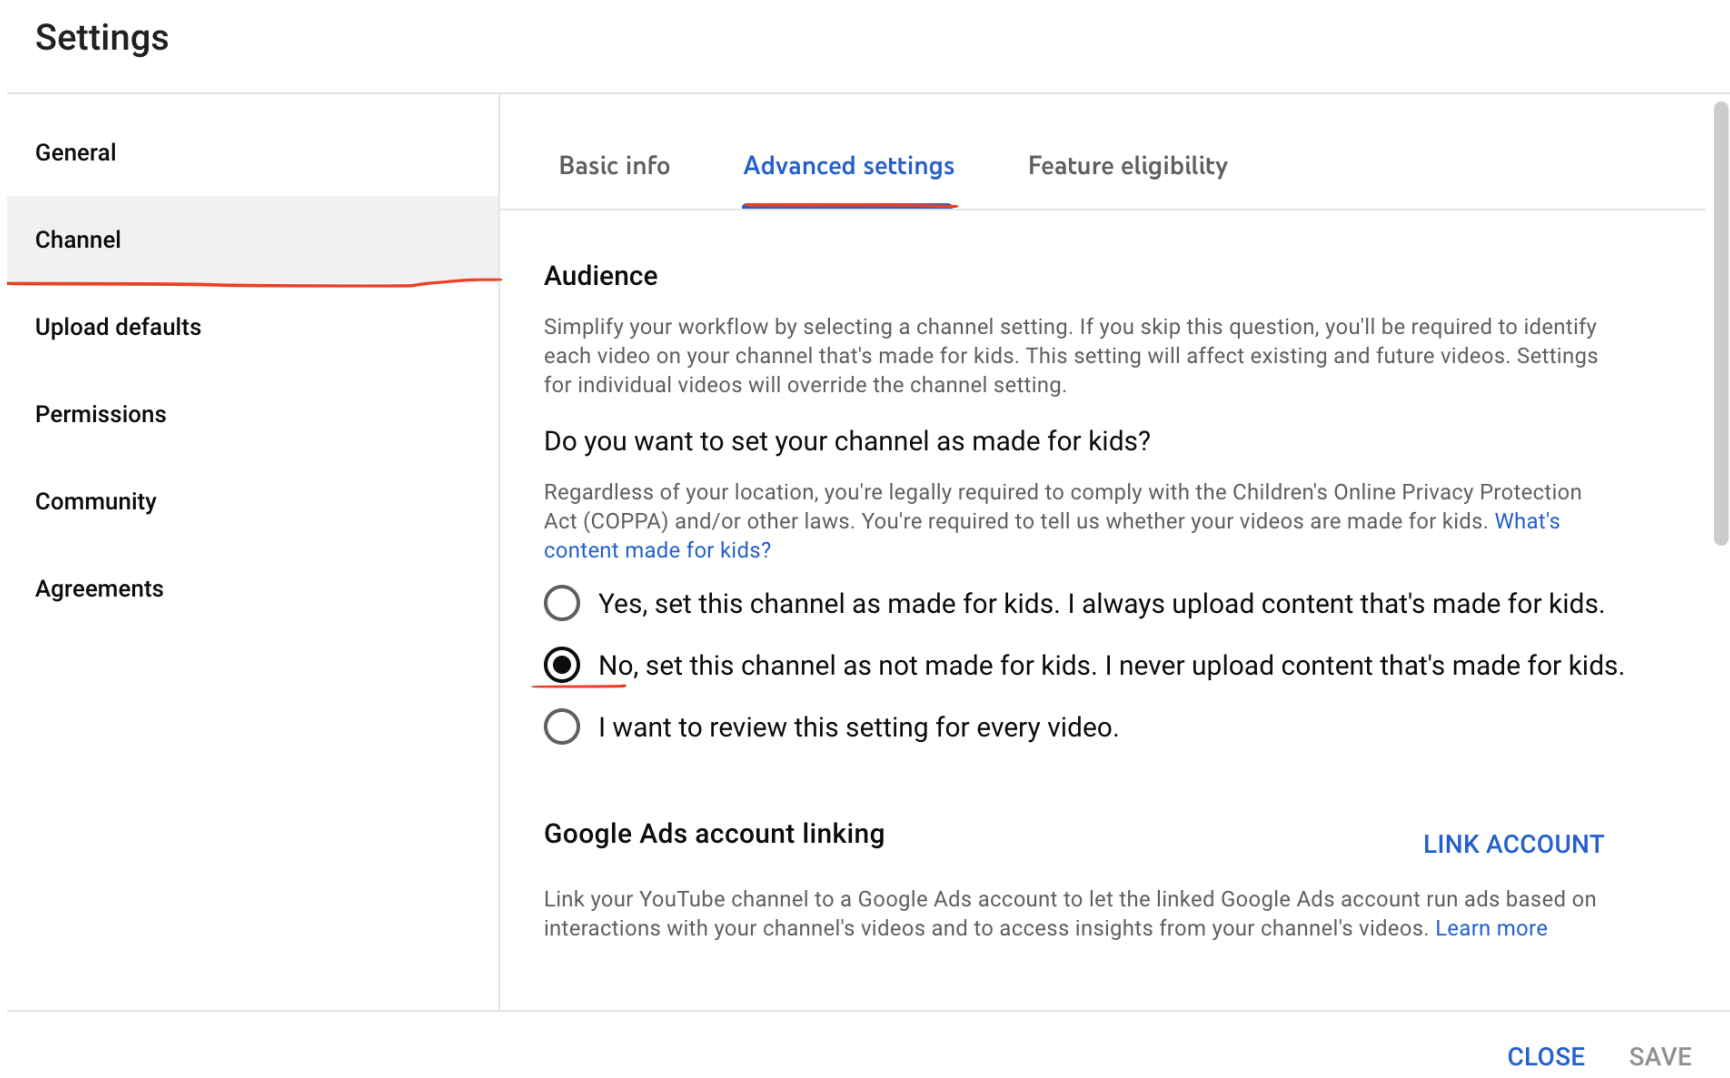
Settings

General

Channel

Upload defaults

Permissions

Community

Agreements

Basic info

Advanced settings

Feature eligibility

Audience

Simplify your workflow by selecting a channel setting. If you skip this question, you'll be required to identify each video on your channel that's made for kids. This setting will affect existing and future videos. Settings for individual videos will override the channel setting.

Do you want to set your channel as made for kids?

Regardless of your location, you're legally required to comply with the Children's Online Privacy Protection Act (COPPA) and/or other laws. You're required to tell us whether your videos are made for kids. What's content made for kids?

Yes, set this channel as made for kids. I always upload content that's made for kids.

No, set this channel as not made for kids. I never upload content that's made for kids.

I want to review this setting for every video.

Google Ads account linking

LINK ACCOUNT

Link your YouTube channel to a Google Ads account to let the linked Google Ads account run ads based on interactions with your channel's videos and to access insights from your channel's videos. Learn more

CLOSE

SAVE